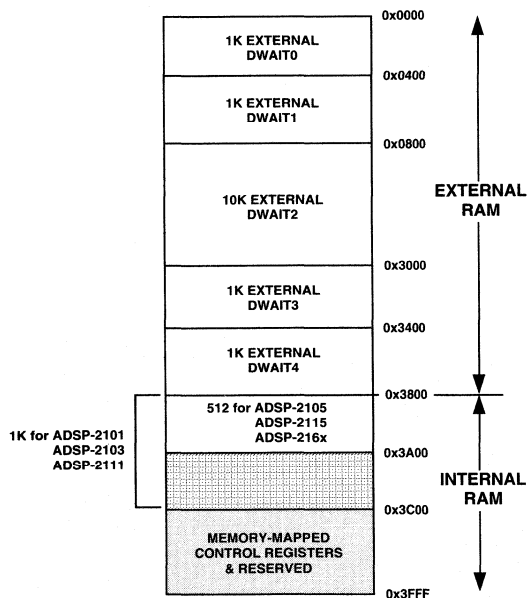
0x0000

1K EXTERNAL
DWAIT0

0x0400

1K EXTERNAL
DWAIT1

0x0800

10K EXTERNAL
DWAIT2

EXTERNAL
RAM

0x3000

1K EXTERNAL
DWAIT3

0x3400

1K EXTERNAL
DWAIT4

0x3800

512 for ADSP-2105
ADSP-2115
ADSP-216x

1K for ADSP-2101
ADSP-2103
ADSP-2111

0x3A00

INTERNAL
RAM

0x3C00

MEMORY-MAPPED
CONTROL REGISTERS
& RESERVED

0x3FFF